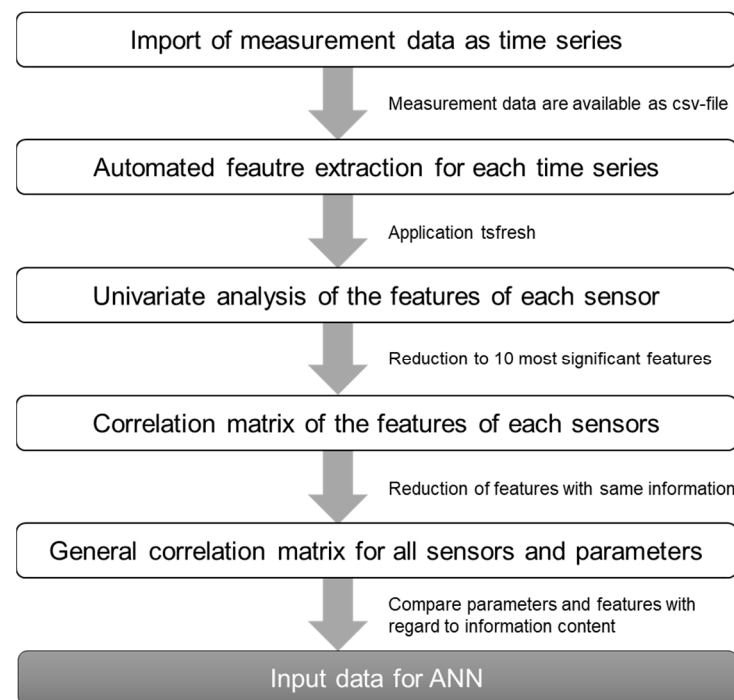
Import of measurement data as time series

Measurement data are available as csv-file

Automated feautre extraction for each time series

Application tsfresh

Univariate analysis of the features of each sensor

Reduction to 10 most significant features

Correlation matrix of the features of each sensors

Reduction of features with same information

General correlation matrix for all sensors and parameters

Compare parameters and features with regard to information content

Input data for ANN